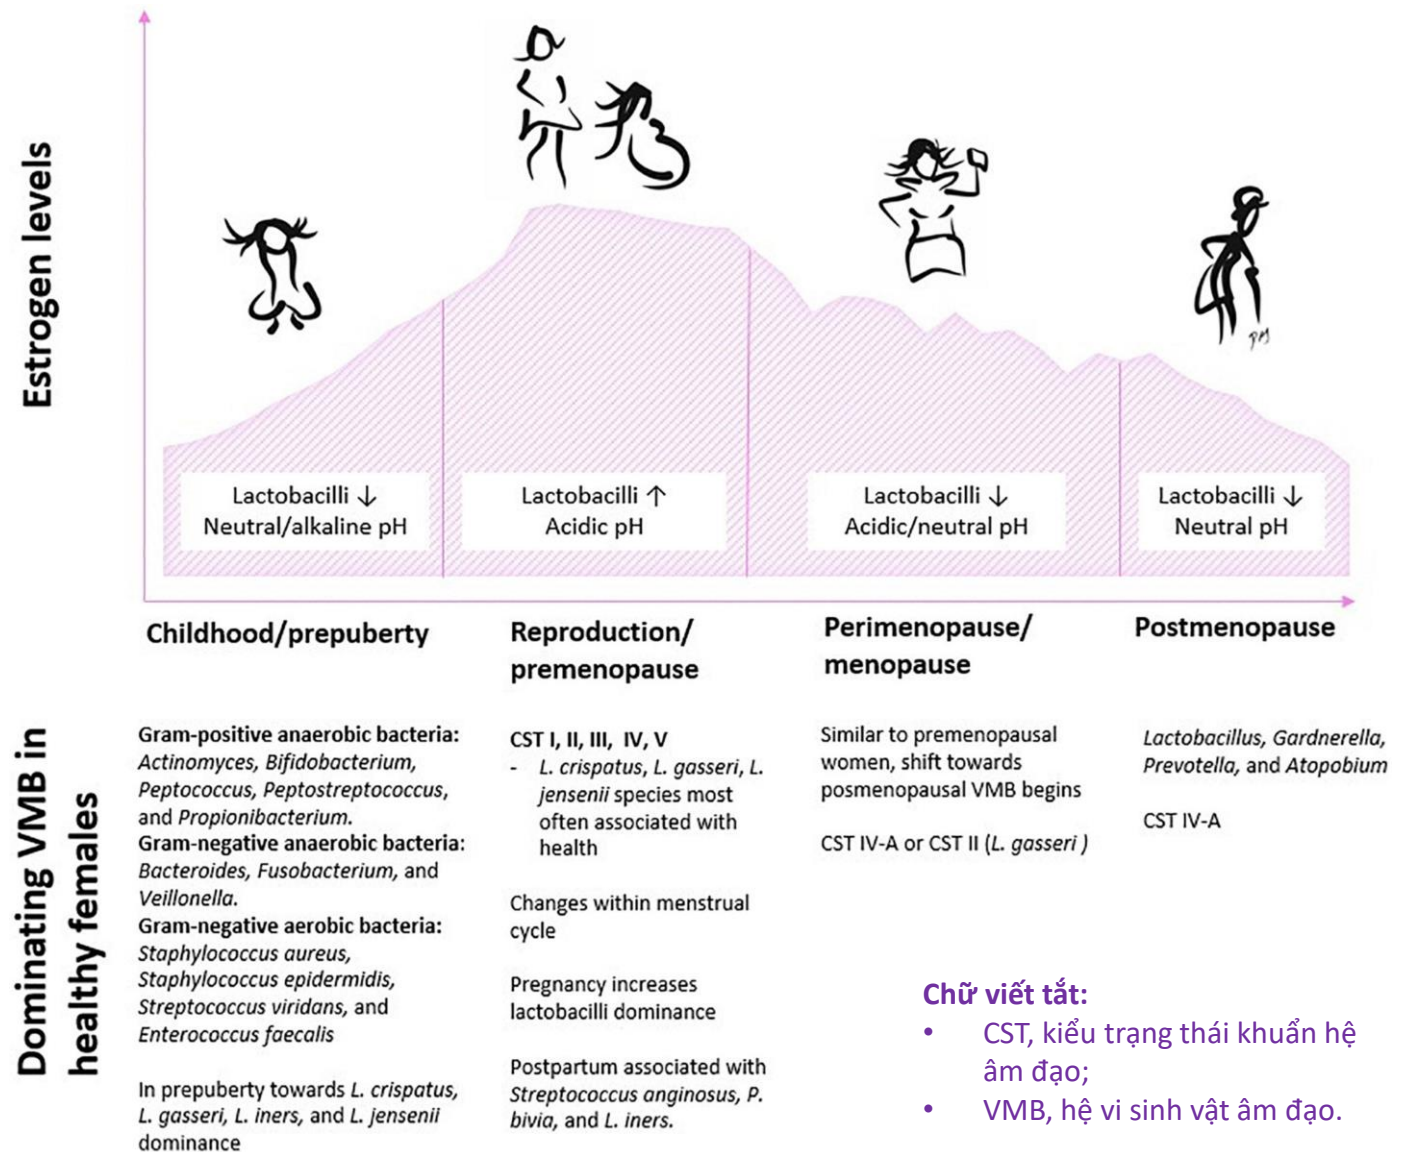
Estrogen levels

Lactobacilli ↓
Neutral/alkaline pH

Lactobacilli ↑
Acidic pH

Lactobacilli ↓
Acidic/neutral pH

Lactobacilli ↓
Neutral pH

PM

Childhood/prepuberty

Reproduction/ premenopause

Perimenopause/ menopause

Postmenopause

Dominating VMB in healthy females

Gram-positive anaerobic bacteria: Actinomyces, Bifidobacterium, Peptococcus, Peptostreptococcus, and Propionibacterium.
Gram-negative anaerobic bacteria: Bacteroides, Fusobacterium, and Veillonella.
Gram-negative aerobic bacteria: Staphylococcus aureus, Staphylococcus epidermidis, Streptococcus viridans, and Enterococcus faecalis

In prepuberty towards L. crispatus, L. gasseri, L. iners, and L. jensenii dominance

CST I, II, III, IV, V
- L. crispatus, L. gasseri, L. jensenii species most often associated with health

Changes within menstrual cycle

Pregnancy increases lactobacilli dominance

Postpartum associated with Streptococcus anginosus, P. bivia, and L. iners.

Similar to premenopausal women, shift towards posmenopausal VMB begins

CST IV-A or CST II (L. gasseri )

Lactobacillus, Gardnerella, Prevotella, and Atopobium

CST IV-A

Chữ viết tắt:
• CST, kiểu trạng thái khuẩn hệ âm đạo;
• VMB, hệ vi sinh vật âm đạo.